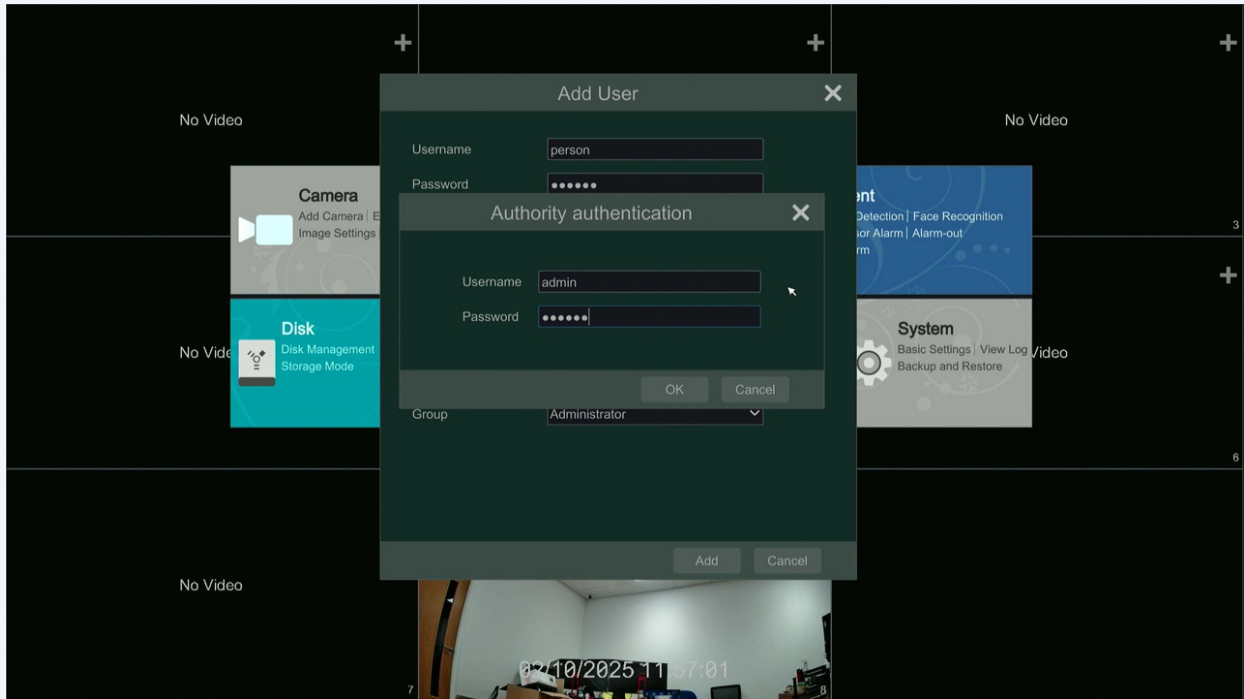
No Video

No Video

No Vide

Video

No Video

Camera
Add Camera | E
Image Settings

Disk
Disk Management
Storage Mode

nt
Detection | Face Recognition
sor Alarm | Alarm-out
rm

System
Basic Settings | View Log
Backup and Restore

Add User

Username person
Password ••••••

Authority authentication

Username admin
Password ••••••

OK Cancel

Group Administrator

Add Cancel

3

6

7

8

02/10/2025 11:57:01